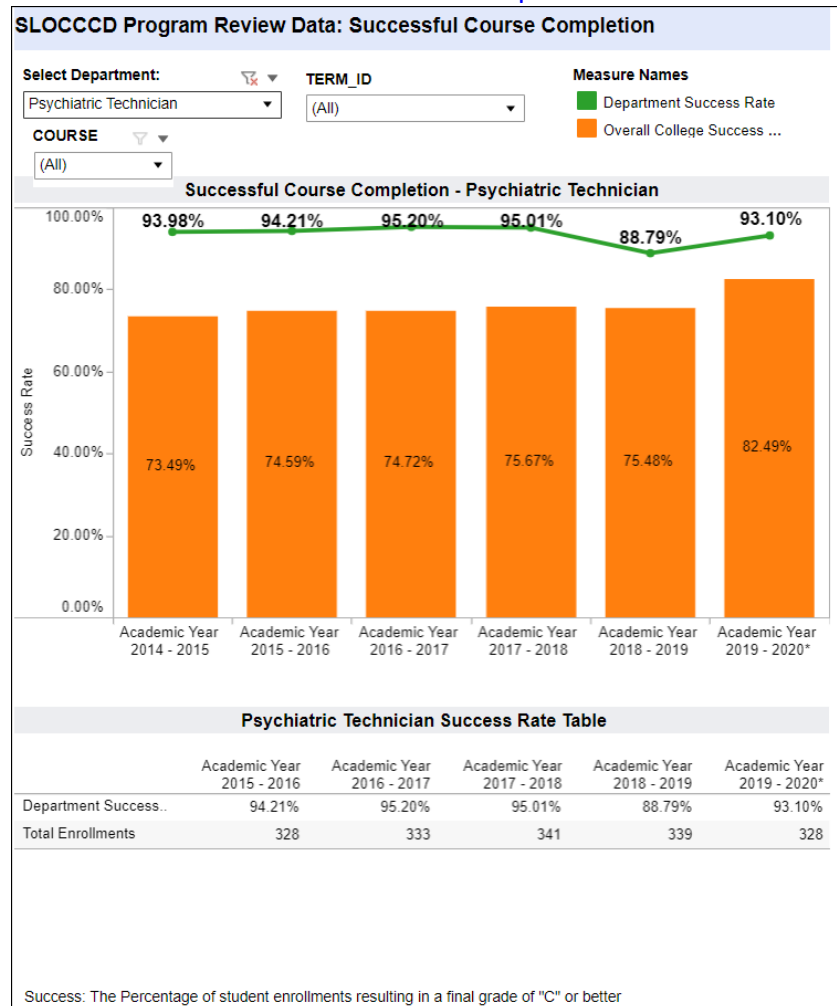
SLOCCCD Program Review Data: Successful Course Completion

Select Department:
Psychiatric Technician

TERM_ID
(All)

COURSE
(All)

Measure Names
Department Success Rate
Overall College Success ...

Successful Course Completion - Psychiatric Technician

Success Rate

100.00%
80.00%
60.00%
40.00%
20.00%
0.00%

93.98%
94.21%
95.20%
95.01%
88.79%
93.10%

73.49%
74.59%
74.72%
75.67%
75.48%
82.49%

Academic Year 2014 - 2015
Academic Year 2015 - 2016
Academic Year 2016 - 2017
Academic Year 2017 - 2018
Academic Year 2018 - 2019
Academic Year 2019 - 2020*

Psychiatric Technician Success Rate Table

| | Academic Year 2015 - 2016 | Academic Year 2016 - 2017 | Academic Year 2017 - 2018 | Academic Year 2018 - 2019 | Academic Year 2019 - 2020* |
|---|---|---|---|---|---|
| Department Success.. | 94.21% | 95.20% | 95.01% | 88.79% | 93.10% |
| Total Enrollments | 328 | 333 | 341 | 339 | 328 |

Success: The Percentage of student enrollments resulting in a final grade of "C" or better